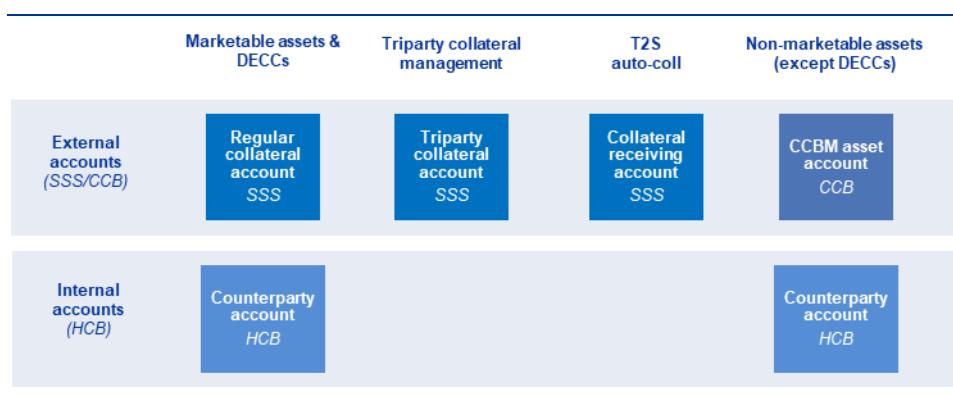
| | Marketable assets & DECCs | Triparty collateral management | T2S auto-coll | Non-marketable assets (except DECCs) |
|---|---|---|---|---|
| External accounts (SSS/CCB) | Regular collateral account SSS | Triparty collateral account SSS | Collateral receiving account SSS | CCBM asset account CCB |
| Internal accounts (HCB) | Counterparty account HCB | | | Counterparty account HCB |